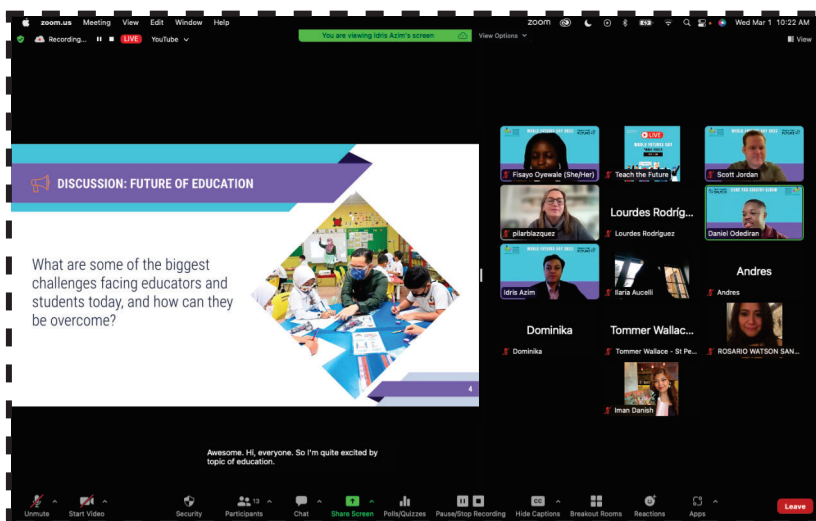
zoom.us Meeting View Edit Window Help

zoom Wed Mar 1 10:22 AM

Recording... LIVE YouTube

You are viewing Idris Azim's screen

View Options

View

DISCUSSION: FUTURE OF EDUCATION

What are some of the biggest challenges facing educators and students today, and how can they be overcome?

4

WORLD FUTURES DAY 2023

Fisayo Oyewale (She/Her)

LIVE

Teach the Future

Scott Jordan

pilarblazquez

Lourdes Rodríg...

Lourdes Rodriguez

Daniel Odediran

Idris Azim

Ilaria Aucelli

Andres

Andres

Dominika

Dominika

Tommer Wallac...

Tommer Wallace - St Pe...

ROSARIO WATSON SAN...

Iman Danish

Awesome. Hi, everyone. So I'm quite excited by topic of education.

Unmute Start Video Security 13 Participants Chat Share Screen Polls/Quizzes Pause/Stop Recording CC Hide Captions Breakout Rooms Reactions Apps Leave